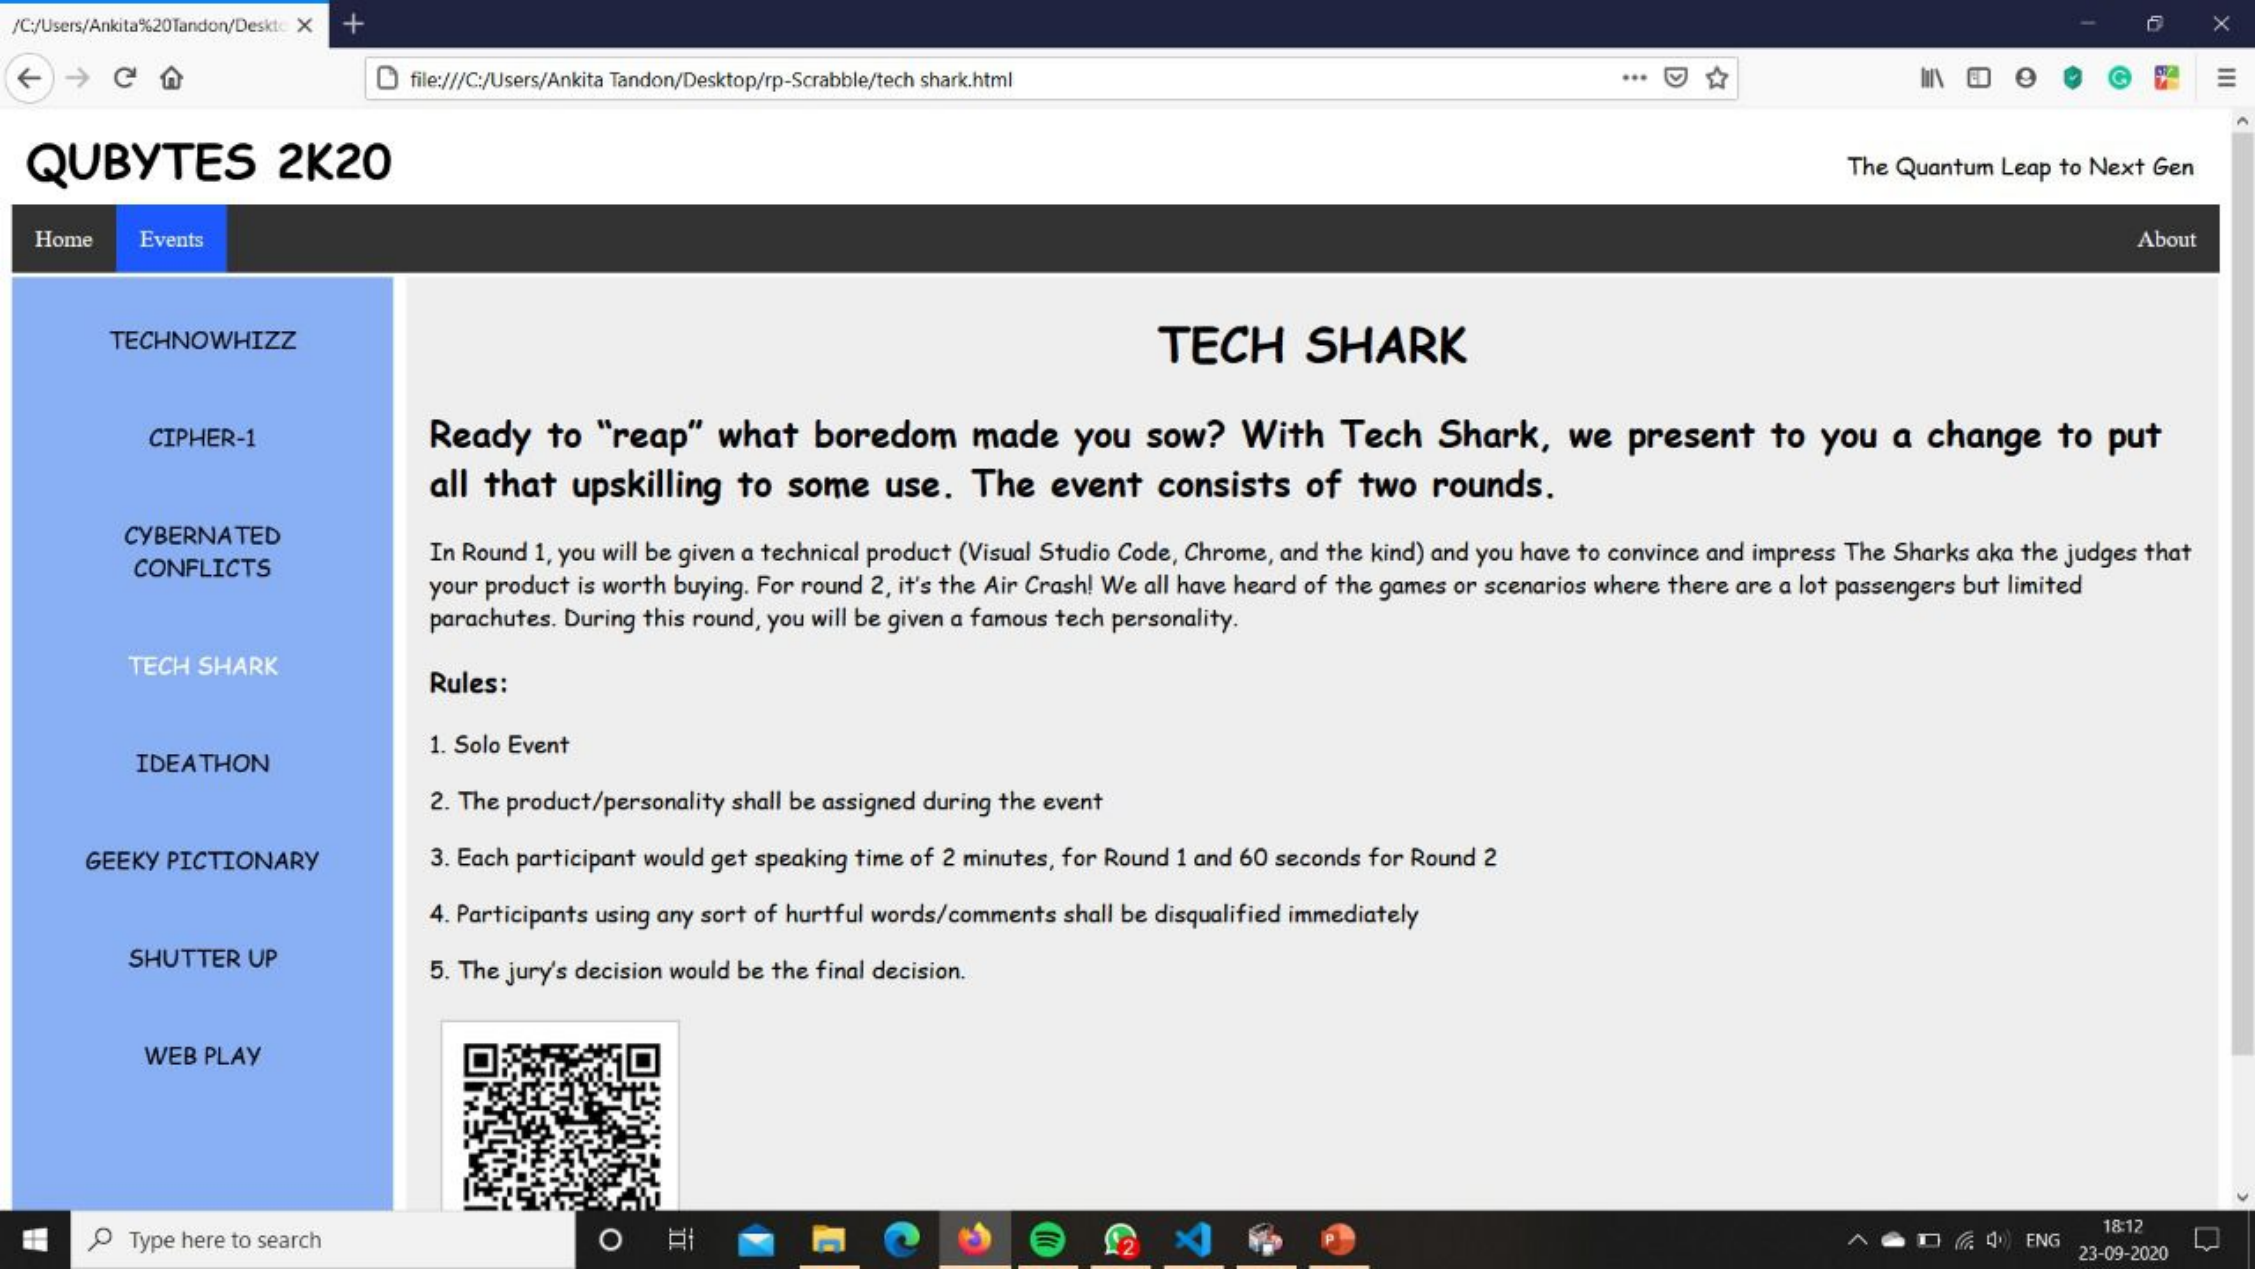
/C:/Users/Ankita%20Tandon/Deskt

file:///C:/Users/Ankita Tandon/Desktop/rp-Scrabble/tech shark.html

QUBYTES 2K20

The Quantum Leap to Next Gen

Home Events About

TECHNOWHIZZ

CIPHER-1

CYBERNATED CONFLICTS

TECH SHARK

IDEATHON

GEEKY PICTIONARY

SHUTTER UP

WEB PLAY

TECH SHARK

Ready to "reap" what boredom made you sow? With Tech Shark, we present to you a change to put all that upskilling to some use. The event consists of two rounds.

In Round 1, you will be given a technical product (Visual Studio Code, Chrome, and the kind) and you have to convince and impress The Sharks aka the judges that your product is worth buying. For round 2, it's the Air Crash! We all have heard of the games or scenarios where there are a lot passengers but limited parachutes. During this round, you will be given a famous tech personality.

Rules:

1. Solo Event

2. The product/personality shall be assigned during the event

3. Each participant would get speaking time of 2 minutes, for Round 1 and 60 seconds for Round 2

4. Participants using any sort of hurtful words/comments shall be disqualified immediately

5. The jury's decision would be the final decision.

Type here to search

ENG 18:12 23-09-2020